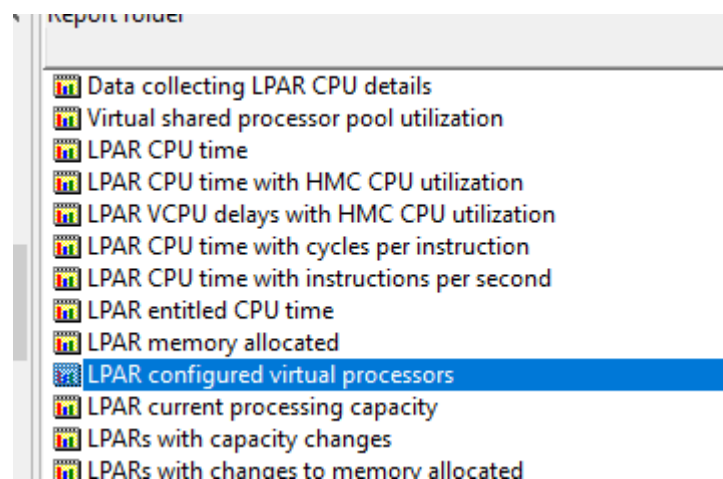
Report folder

Data collecting LPAR CPU details
Virtual shared processor pool utilization
LPAR CPU time
LPAR CPU time with HMC CPU utilization
LPAR VCPU delays with HMC CPU utilization
LPAR CPU time with cycles per instruction
LPAR CPU time with instructions per second
LPAR entitled CPU time
LPAR memory allocated
LPAR configured virtual processors
LPAR current processing capacity
LPARs with capacity changes
LPARs with changes to memory allocated